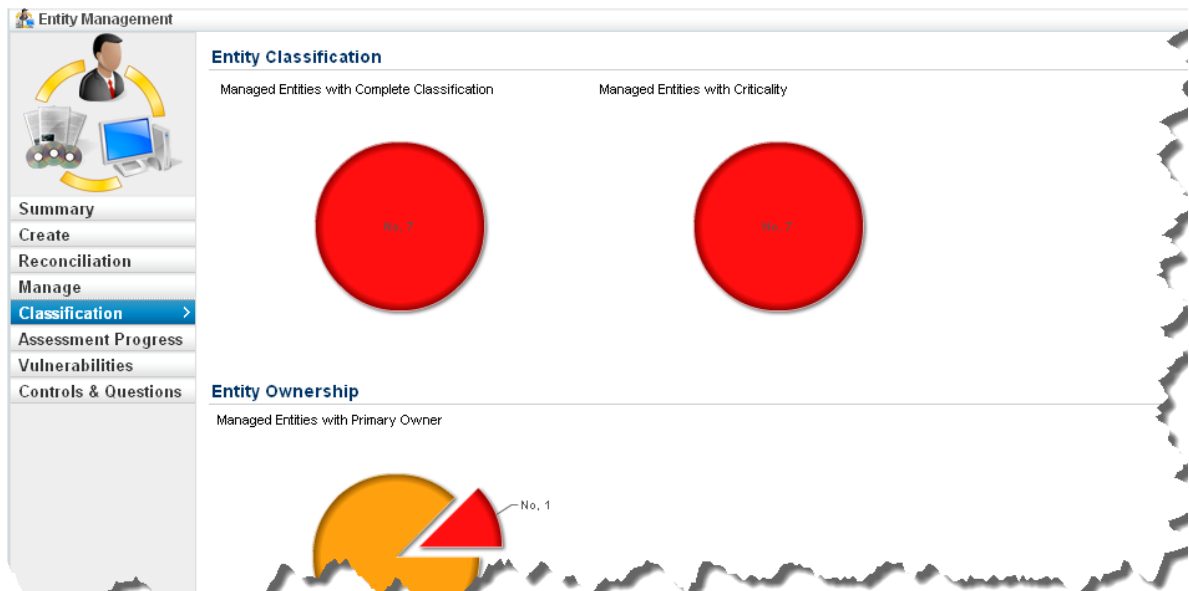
Entity Management

Summary
Create
Reconciliation
Manage
Classification
Assessment Progress
Vulnerabilities
Controls & Questions

Entity Classification

Managed Entities with Complete Classification

No, 7

Managed Entities with Criticality

No, 7

Entity Ownership

Managed Entities with Primary Owner

No, 1